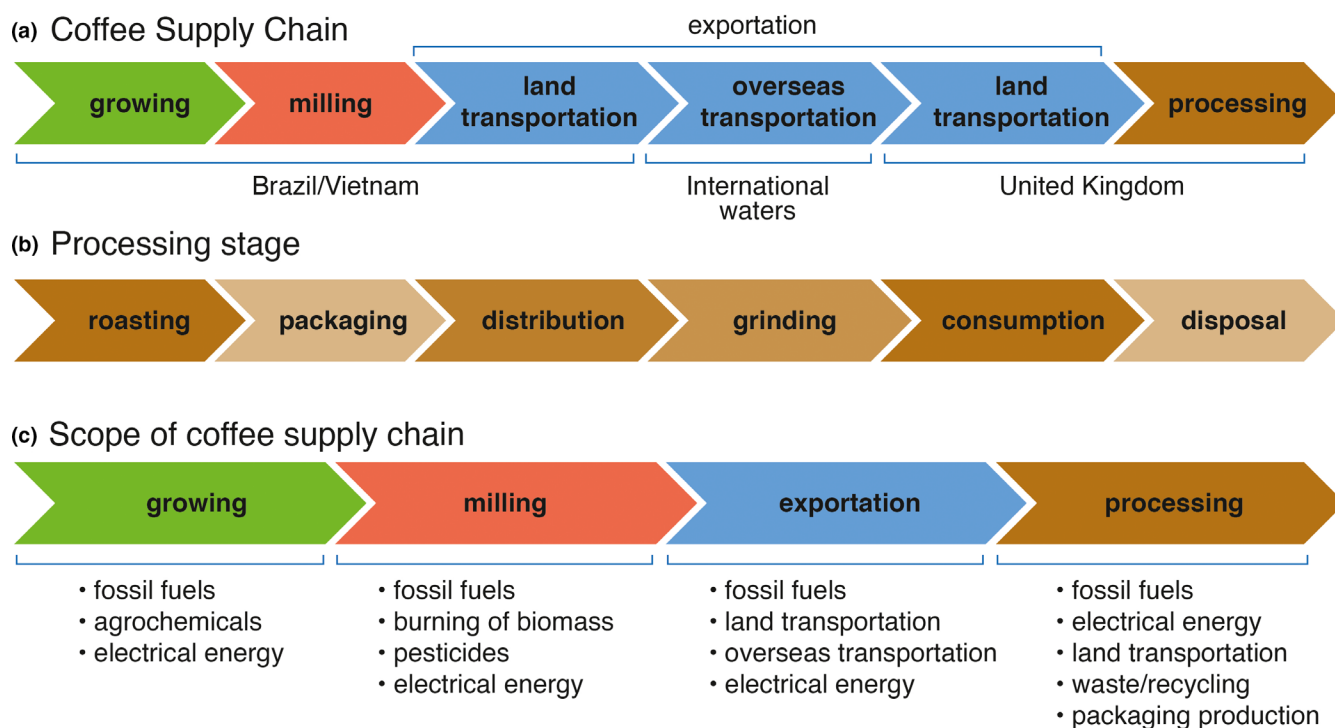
(a) Coffee Supply Chain

exportation

growing
milling
land transportation
overseas transportation
land transportation
processing

Brazil/Vietnam
International waters
United Kingdom

(b) Processing stage

roasting
packaging
distribution
grinding
consumption
disposal

(c) Scope of coffee supply chain

growing
milling
exportation
processing

• fossil fuels
• agrochemicals
• electrical energy

• fossil fuels
• burning of biomass
• pesticides
• electrical energy

• fossil fuels
• land transportation
• overseas transportation
• electrical energy

• fossil fuels
• electrical energy
• land transportation
• waste/recycling
• packaging production